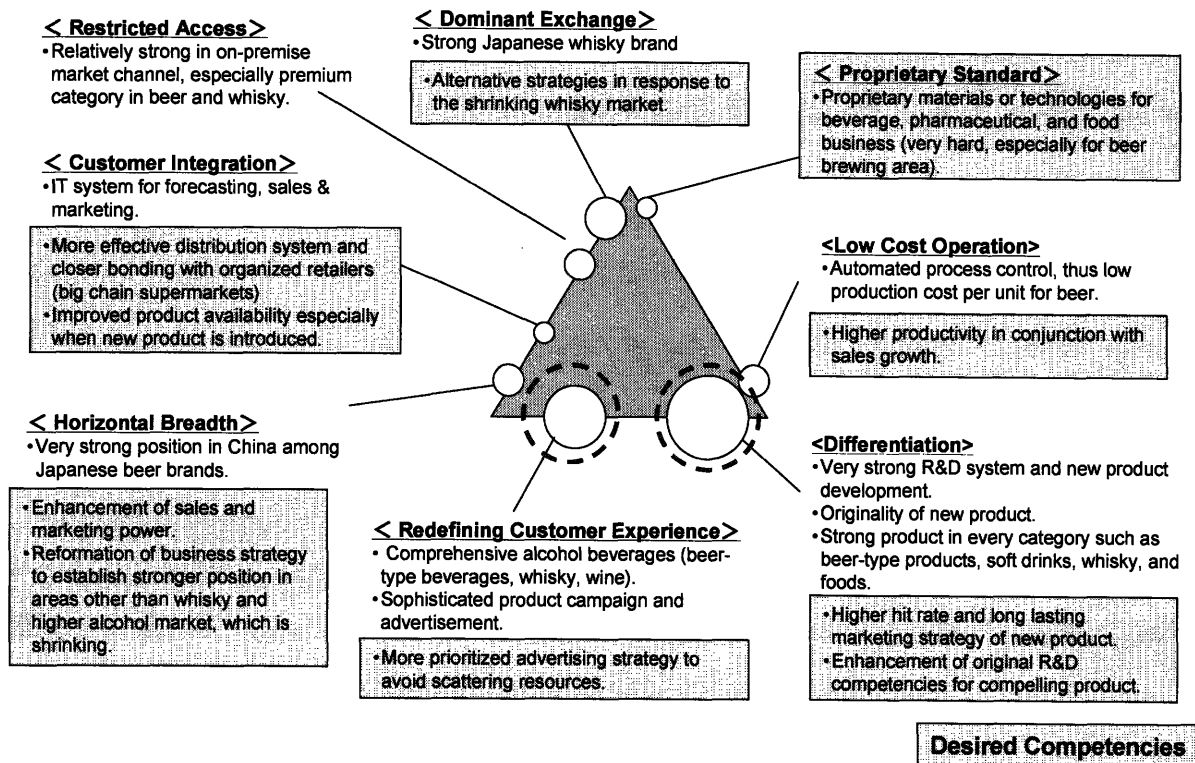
< Restricted Access >
• Relatively strong in on-premise market channel, especially premium category in beer and whisky.

< Dominant Exchange >
• Strong Japanese whisky brand

• Alternative strategies in response to the shrinking whisky market.

< Proprietary Standard >
• Proprietary materials or technologies for beverage, pharmaceutical, and food business (very hard, especially for beer brewing area).

< Customer Integration >
• IT system for forecasting, sales & marketing.

• More effective distribution system and closer bonding with organized retailers (big chain supermarkets)
• Improved product availability especially when new product is introduced.

<Low Cost Operation>
• Automated process control, thus low production cost per unit for beer.

• Higher productivity in conjunction with sales growth.

< Horizontal Breadth >
• Very strong position in China among Japanese beer brands.

• Enhancement of sales and marketing power.
• Reformation of business strategy to establish stronger position in areas other than whisky and higher alcohol market, which is shrinking.

<Differentiation>
• Very strong R&D system and new product development.
• Originality of new product.
• Strong product in every category such as beer-type products, soft drinks, whisky, and foods.

< Redefining Customer Experience >
• Comprehensive alcohol beverages (beer-type beverages, whisky, wine).
• Sophisticated product campaign and advertisement.

• More prioritized advertising strategy to avoid scattering resources.

• Higher hit rate and long lasting marketing strategy of new product.
• Enhancement of original R&D competencies for compelling product.

Desired Competencies